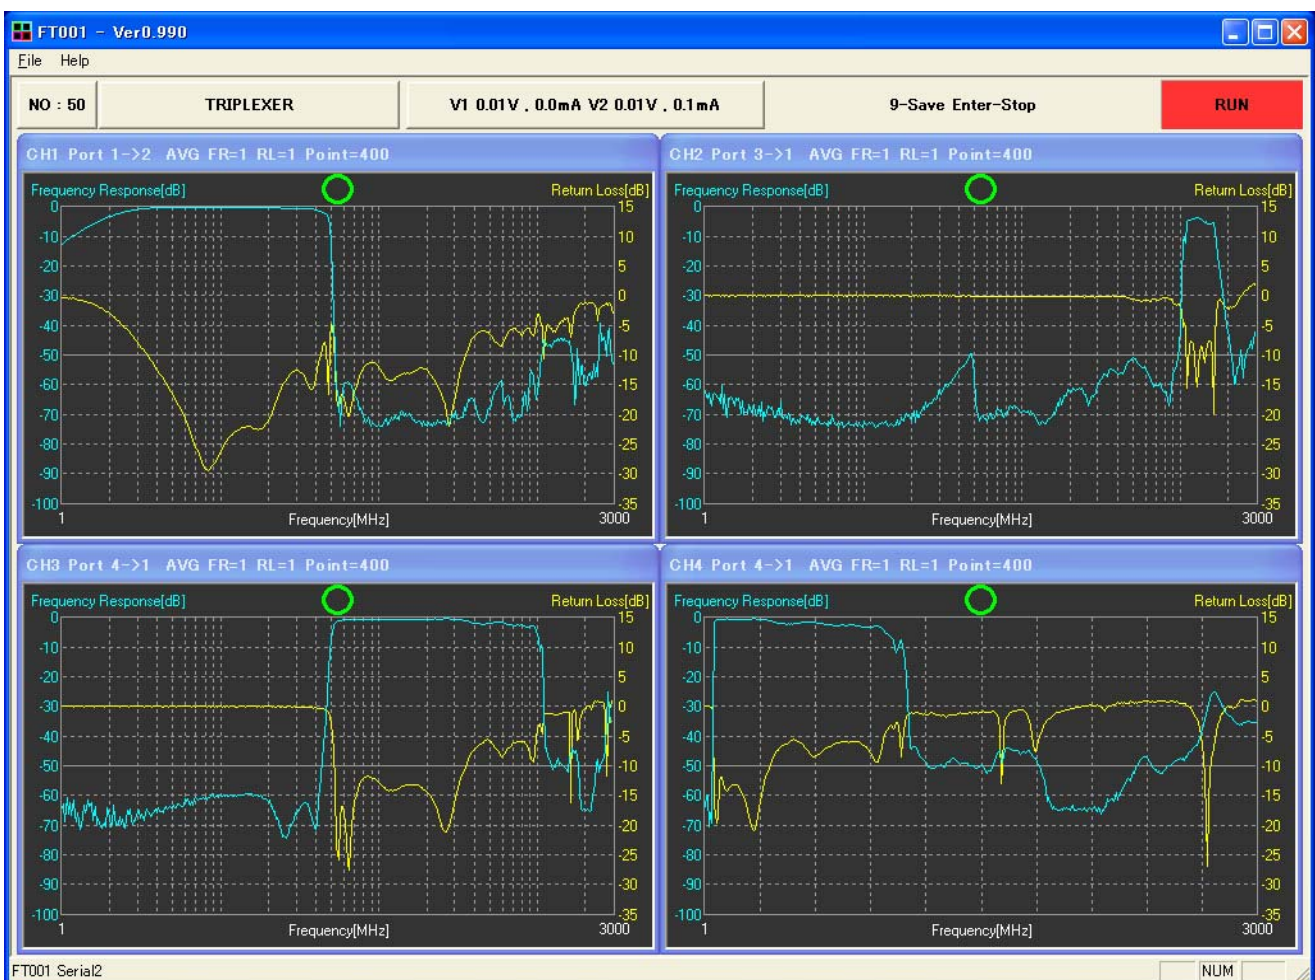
FT001 - Ver0.990
File Help
NO : 50
TRIPLEXER
V1 0.01V , 0.0mA V2 0.01V , 0.1mA
9-Save Enter-Stop
RUN

CH1 Port 1->2 AVG FR=1 RL=1 Point=400
Frequency Response[dB]
Return Loss[dB]
0 -10 -20 -30 -40 -50 -60 -70 -80 -90 -100
15 10 5 0 -5 -10 -15 -20 -25 -30 -35
1
Frequency[MHz]
3000

CH2 Port 3->1 AVG FR=1 RL=1 Point=400
Frequency Response[dB]
Return Loss[dB]
0 -10 -20 -30 -40 -50 -60 -70 -80 -90 -100
15 10 5 0 -5 -10 -15 -20 -25 -30 -35
1
Frequency[MHz]
3000

CH3 Port 4->1 AVG FR=1 RL=1 Point=400
Frequency Response[dB]
Return Loss[dB]
0 -10 -20 -30 -40 -50 -60 -70 -80 -90 -100
15 10 5 0 -5 -10 -15 -20 -25 -30 -35
1
Frequency[MHz]
3000

CH4 Port 4->1 AVG FR=1 RL=1 Point=400
Frequency Response[dB]
Return Loss[dB]
0 -10 -20 -30 -40 -50 -60 -70 -80 -90 -100
15 10 5 0 -5 -10 -15 -20 -25 -30 -35
1
Frequency[MHz]
3000

FT001 Serial2
NUM